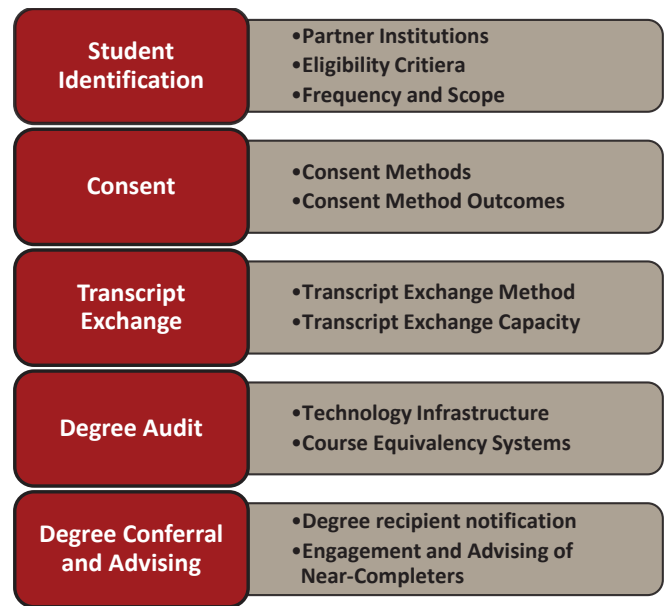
Student Identification

•Partner Institutions
•Eligibility Critiera
•Frequency and Scope

Consent

•Consent Methods
•Consent Method Outcomes

Transcript Exchange

•Transcript Exchange Method
•Transcript Exchange Capacity

Degree Audit

•Technology Infrastructure
•Course Equivalency Systems

Degree Conferral and Advising

•Degree recipient notification
•Engagement and Advising of Near-Completers